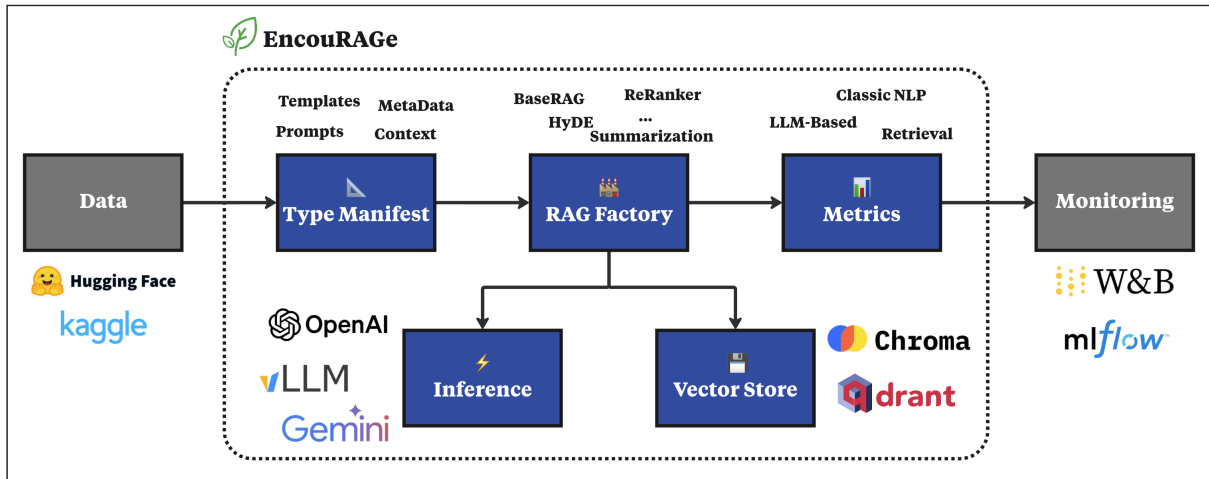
EncouRAGe

Templates
MetaData
Prompts
Context

BaseRAG
ReRanker
HyDE
...
Summarization

Classic NLP
LLM-Based
Retrieval

Data

Type Manifest

RAG Factory

Metrics

Monitoring

Hugging Face
kaggle

OpenAI
vLLM
Gemini

Inference

Vector Store

Chroma
drant

W&B
mlflow